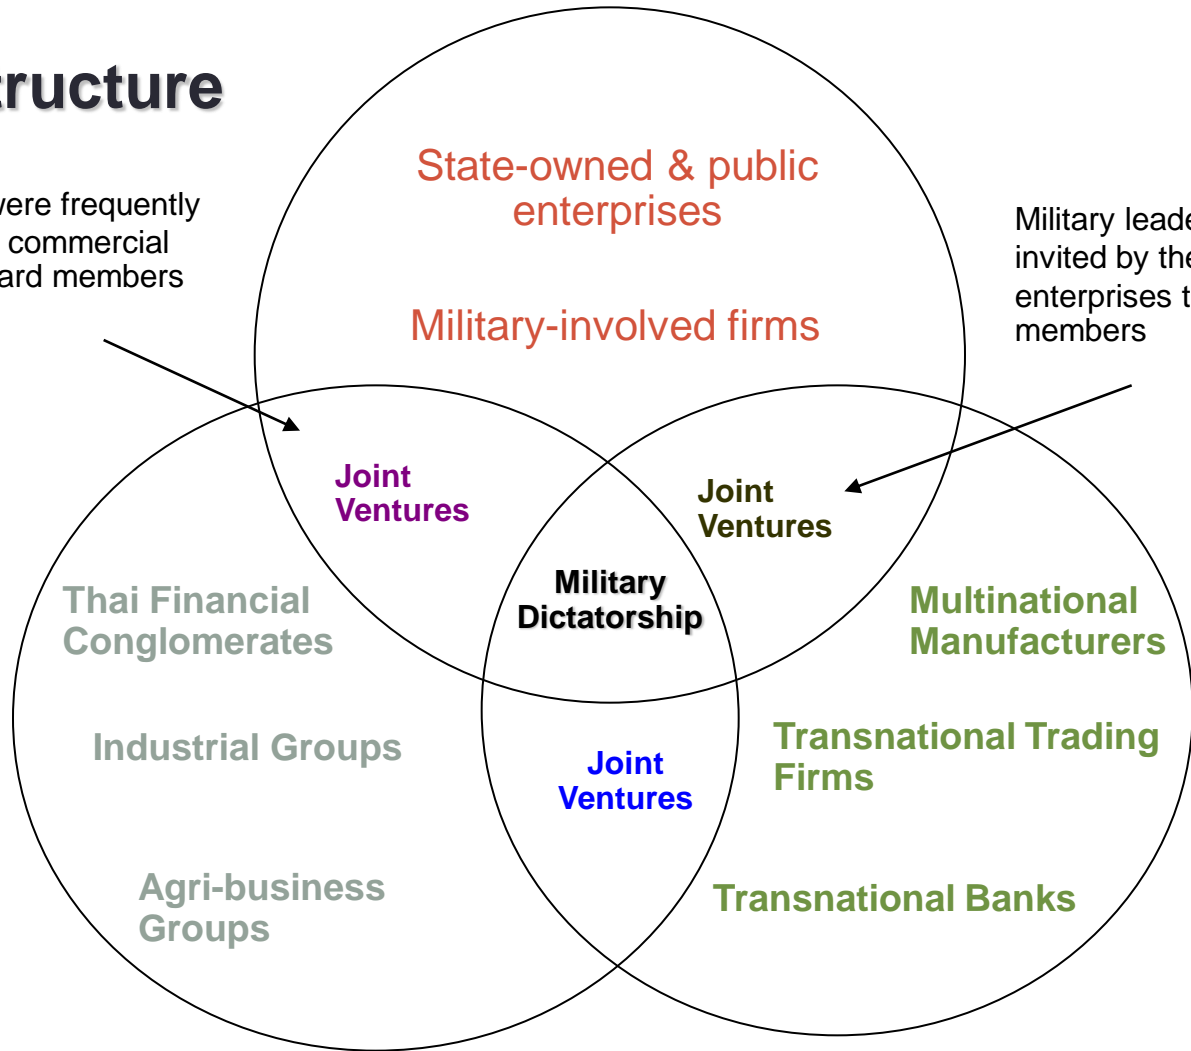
ructure

were frequently commercial ard members

State-owned & public enterprises

Military-involved firms

Military leade invited by the enterprises t members

Joint Ventures

Joint Ventures

Military Dictatorship

Thai Financial Conglomerates

Industrial Groups

Agri-business Groups

Joint Ventures

Multinational Manufacturers

Transnational Trading Firms

Transnational Banks